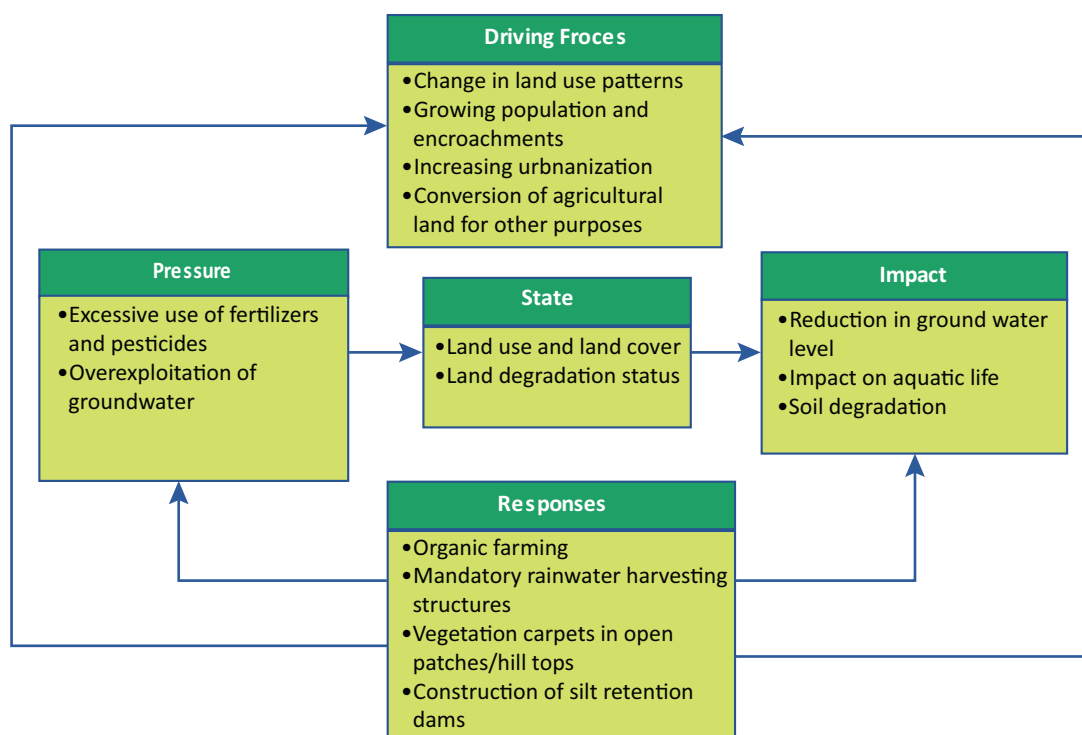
Driving Froces

•Change in land use patterns
•Growing population and encroachments
•Increasing urbnanization
•Conversion of agricultural land for other purposes

Pressure

•Excessive use of fertilizers and pesticides
•Overexploitation of groundwater

State

•Land use and land cover
•Land degradation status

Impact

•Reduction in ground water level
•Impact on aquatic life
•Soil degradation

Responses

•Organic farming
•Mandatory rainwater harvesting structures
•Vegetation carpets in open patches/hill tops
•Construction of silt retention dams